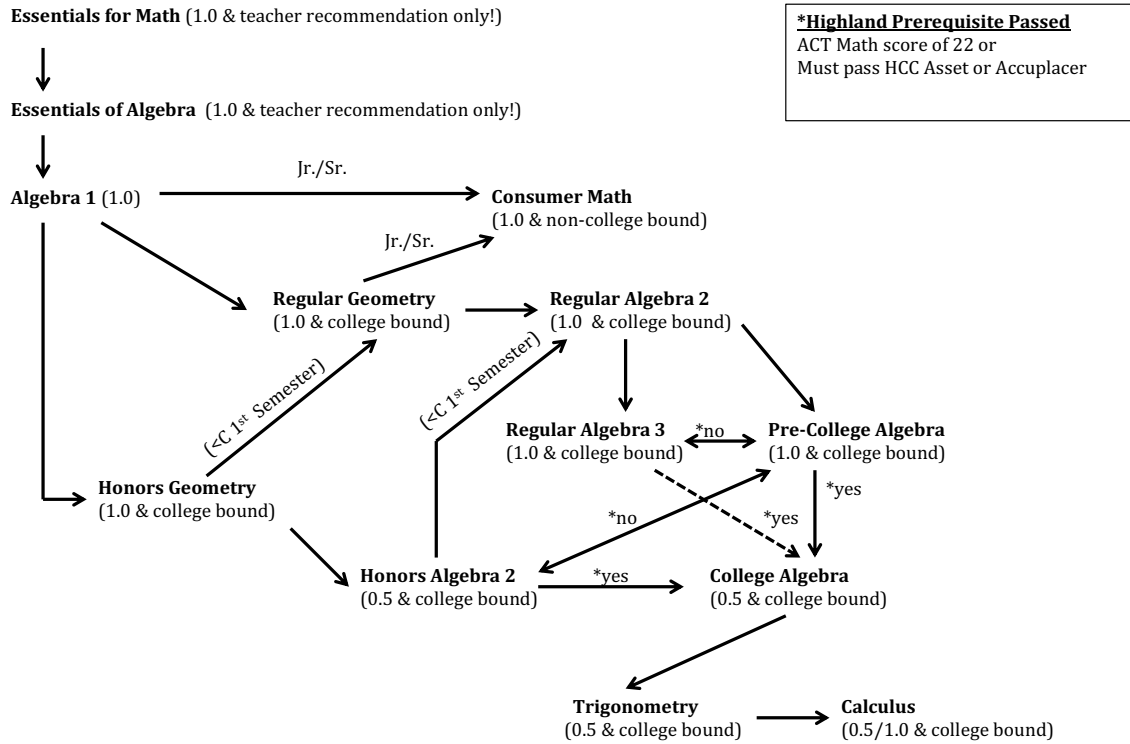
Essentials for Math (1.0 & teacher recommendation only!)

*Highland Prerequisite Passed
ACT Math score of 22 or
Must pass HCC Asset or Accuplacer

Essentials of Algebra (1.0 & teacher recommendation only!)

Algebra 1 (1.0)

Jr./Sr.

Consumer Math
(1.0 & non-college bound)

Jr./Sr.

Regular Geometry
(1.0 & college bound)

Regular Algebra 2
(1.0 & college bound)

(<C 1$^{st}$ Semester)

(<C 1$^{st}$ Semester)

Regular Algebra 3
(1.0 & college bound)

*no

Pre-College Algebra
(1.0 & college bound)

Honors Geometry
(1.0 & college bound)

*yes

*no

*yes

Honors Algebra 2
(0.5 & college bound)

*yes

College Algebra
(0.5 & college bound)

Trigonometry
(0.5 & college bound)

Calculus
(0.5/1.0 & college bound)